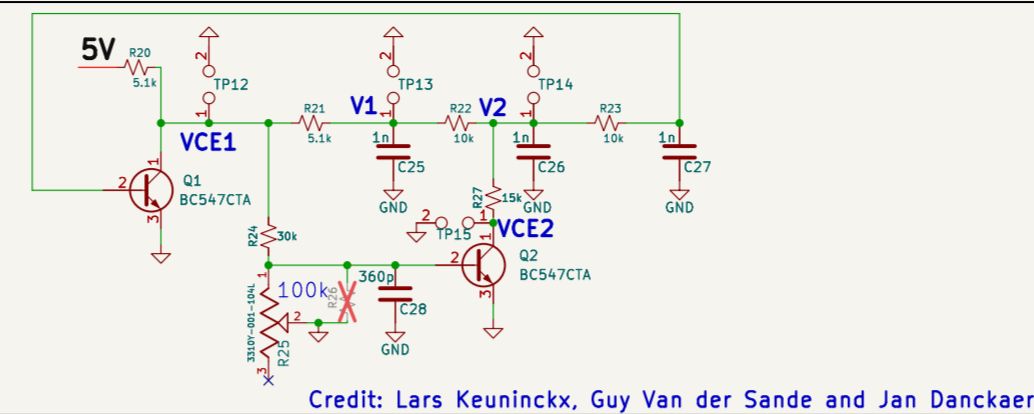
5V
R20
5.1k
2
TP12
1
VCE1
R21
5.1k
2
TP13
1
V1
1n
C25
GND
R22
10k
V2
2
TP14
1
1n
C26
GND
R23
10k
1n
C27
GND
2
1
3
Q1
BC547CTA
R27
15k
2
TP15
1
VCE2
R24
30k
1
100k
R26
360p
C28
GND
2
1
3
Q2
BC547CTA
3310Y-001-104L
R25
2
3
Credit: Lars Keuninckx, Guy Van der Sande and Jan Danckaer